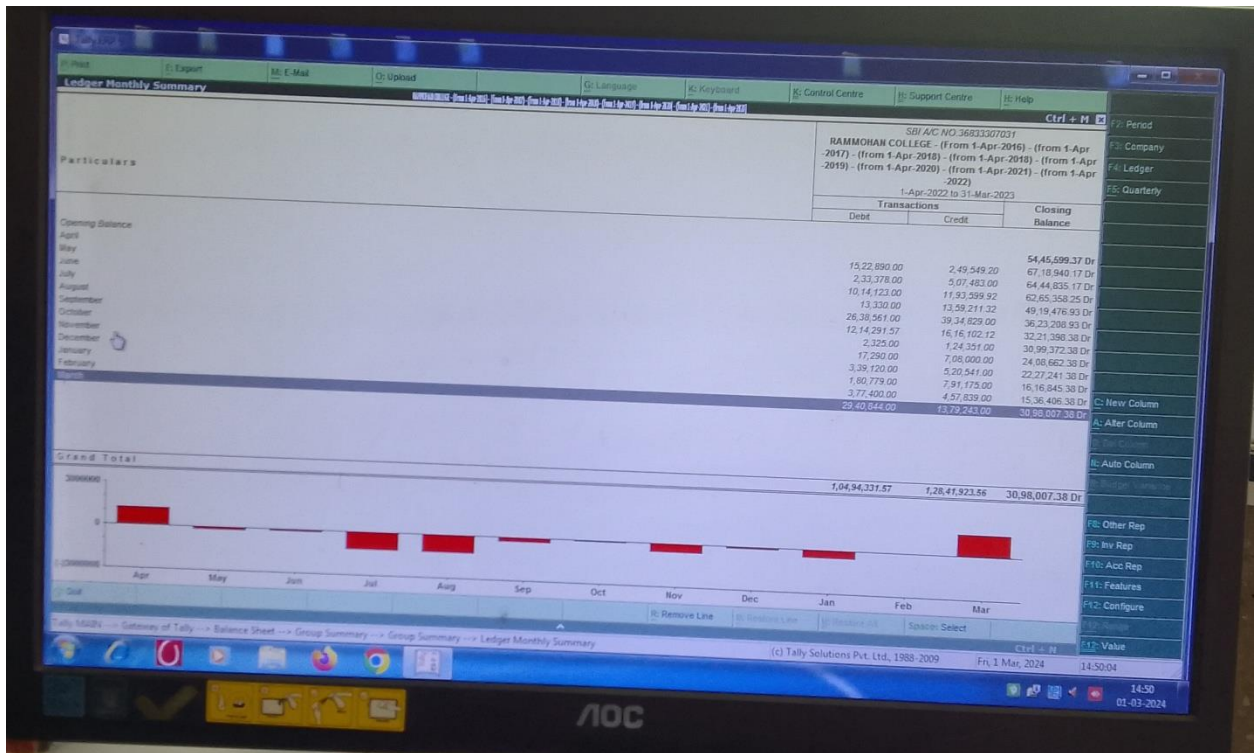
P: Print | E: Export | M: E-Mail | O: Upload | G: Language | K: Keyboard | K: Control Centre | H: Support Centre | H: Help

Ledger Monthly Summary

Ctrl + M

F2: Period
F3: Company
F4: Ledger
F5: Quarterly

Particulars

SBI A/C NO.36833307031
RAMMOHAN COLLEGE - (From 1-Apr-2016) - (from 1-Apr-2017) - (from 1-Apr-2018) - (from 1-Apr-2018) - (from 1-Apr-2019) - (from 1-Apr-2020) - (from 1-Apr-2021) - (from 1-Apr-2022)
1-Apr-2022 to 31-Mar-2023

| Particulars | Transactions Debit | Transactions Credit | Closing Balance |
|---|---|---|---|
| Opening Balance | | | 54,45,599.37 Dr |
| April | 15,22,890.00 | 2,49,549.20 | 67,18,940.17 Dr |
| May | 2,33,378.00 | 5,07,483.00 | 64,44,835.17 Dr |
| June | 10,14,123.00 | 11,93,599.92 | 62,65,358.25 Dr |
| July | 13,330.00 | 13,59,211.32 | 49,19,476.93 Dr |
| August | 26,38,561.00 | 39,34,829.00 | 36,23,208.93 Dr |
| September | 12,14,291.57 | 16,16,102.12 | 32,21,398.38 Dr |
| October | 2,325.00 | 1,24,351.00 | 30,99,372.38 Dr |
| November | 17,290.00 | 7,08,000.00 | 24,08,662.38 Dr |
| December | 3,39,120.00 | 5,20,541.00 | 22,27,241.38 Dr |
| January | 1,60,779.00 | 7,91,175.00 | 16,16,845.38 Dr |
| February | 3,77,400.00 | 4,57,839.00 | 15,36,406.38 Dr |
| March | 29,40,844.00 | 13,79,243.00 | 30,98,007.38 Dr |
| Grand Total | 1,04,94,331.57 | 1,28,41,923.56 | 30,98,007.38 Dr |

C: New Column
A: Alter Column
D: Del Column
N: Auto Column
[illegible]

3000000
0
-1000000
Apr May Jun Jul Aug Sep Oct Nov Dec Jan Feb Mar

F8: Other Rep
F9: Inv Rep
F10: Acc Rep
F11: Features
F12: Configure
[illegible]
F12: Value

Q: Quit
R: Remove Line | U: Restore Line | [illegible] | Space: Select

Tally MAIN --> Gateway of Tally --> Balance Sheet --> Group Summary --> Group Summary --> Ledger Monthly Summary

(c) Tally Solutions Pvt. Ltd., 1988-2009 | Fri, 1 Mar, 2024 | 14:50:04
Ctrl + N

14:50
01-03-2024

AOC